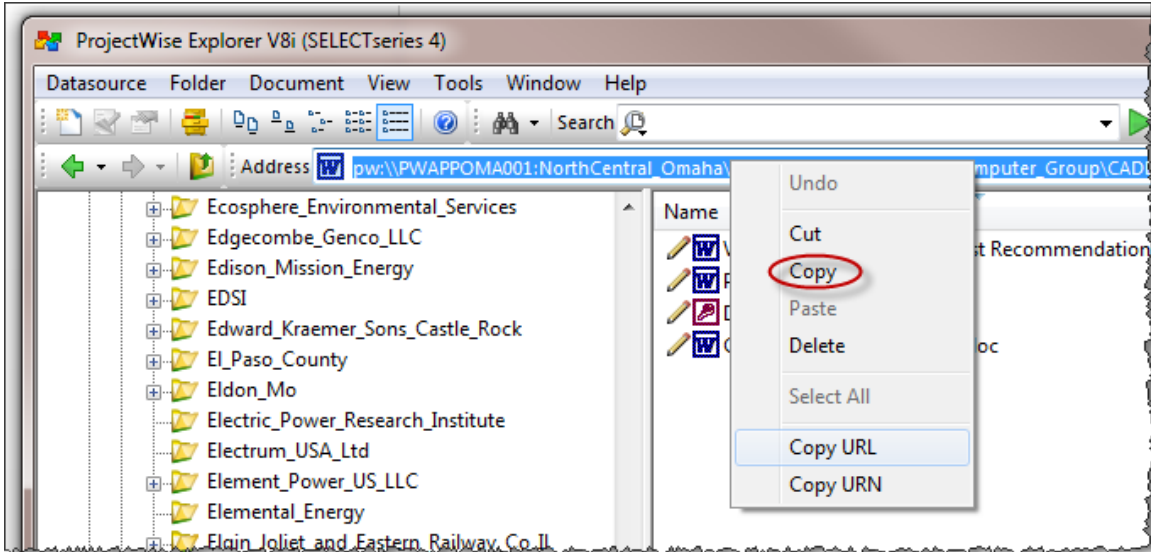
ProjectWise Explorer V8i (SELECTseries 4)

Datasource Folder Document View Tools Window Help

Search

Address pw:\\PWAPPOMA001:NorthCentral_Omaha\ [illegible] mputer_Group\CAD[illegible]

Ecosphere_Environmental_Services
Edgecombe_Genco_LLC
Edison_Mission_Energy
EDSI
Edward_Kraemer_Sons_Castle_Rock
El_Paso_County
Eldon_Mo
Electric_Power_Research_Institute
Electrum_USA_Ltd
Element_Power_US_LLC
Elemental_Energy
Elgin_Joliet_and_Eastern_Railway_Co_IL

Name

V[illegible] st Recommendation
P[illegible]
D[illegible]
C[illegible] oc

Undo
Cut
Copy
Paste
Delete
Select All
Copy URL
Copy URN